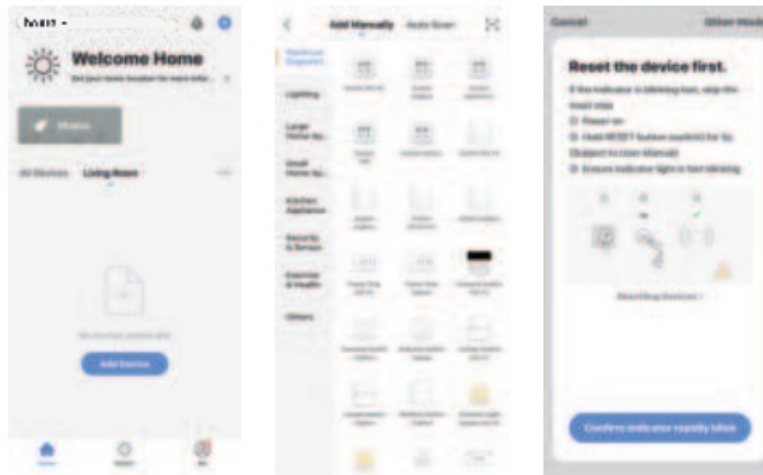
home
Welcome Home
Set your home location for more infor...
Share
All Devices Living Room
No devices, please add
Add Device

Add Manually Auto Scan
Electrical Outlet
Lighting
Large Home Ap...
Small Home Ap...
Kitchen Appliances
Security & Sensor
Exercise & Health
Others

Cancel Other Mode
Reset the device first.
If the indicator is blinking fast, skip the reset step
① Power on
② Hold RESET button (switch) for 5s (Subject to User Manual)
③ Ensure indicator light is fast blinking
Resetting Devices >
Confirm indicator rapidly blink